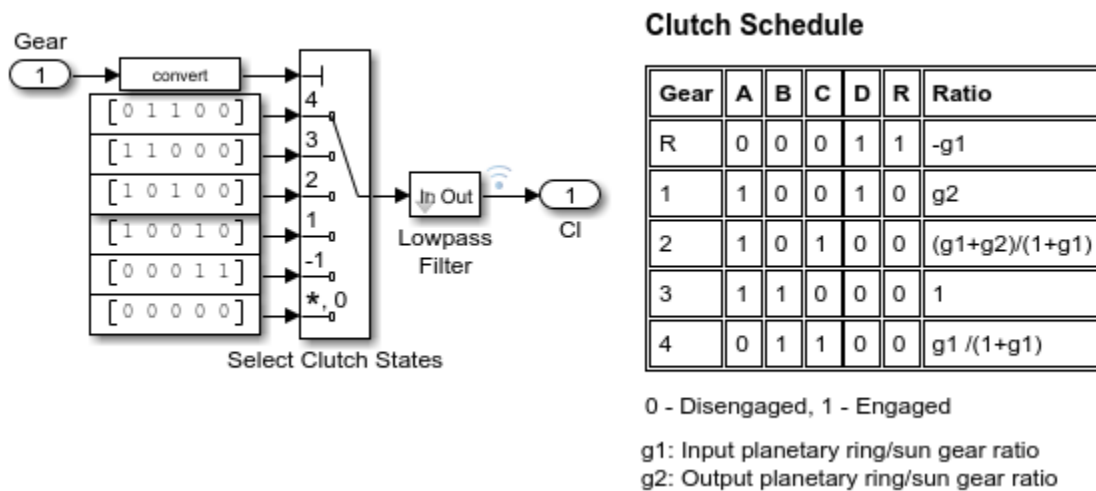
Gear

1

convert

[0 1 1 0 0]

[1 1 0 0 0]

[1 0 1 0 0]

[1 0 0 1 0]

[0 0 0 1 1]

[0 0 0 0 0]

4

3

2

1

-1

*, 0

Select Clutch States

In Out

Lowpass Filter

1

Cl

Clutch Schedule

| Gear | A | B | C | D | R | Ratio |
|---|---|---|---|---|---|---|
| R | 0 | 0 | 0 | 1 | 1 | -g1 |
| 1 | 1 | 0 | 0 | 1 | 0 | g2 |
| 2 | 1 | 0 | 1 | 0 | 0 | (g1+g2)/(1+g1) |
| 3 | 1 | 1 | 0 | 0 | 0 | 1 |
| 4 | 0 | 1 | 1 | 0 | 0 | g1 /(1+g1) |

0 - Disengaged, 1 - Engaged

g1: Input planetary ring/sun gear ratio
g2: Output planetary ring/sun gear ratio